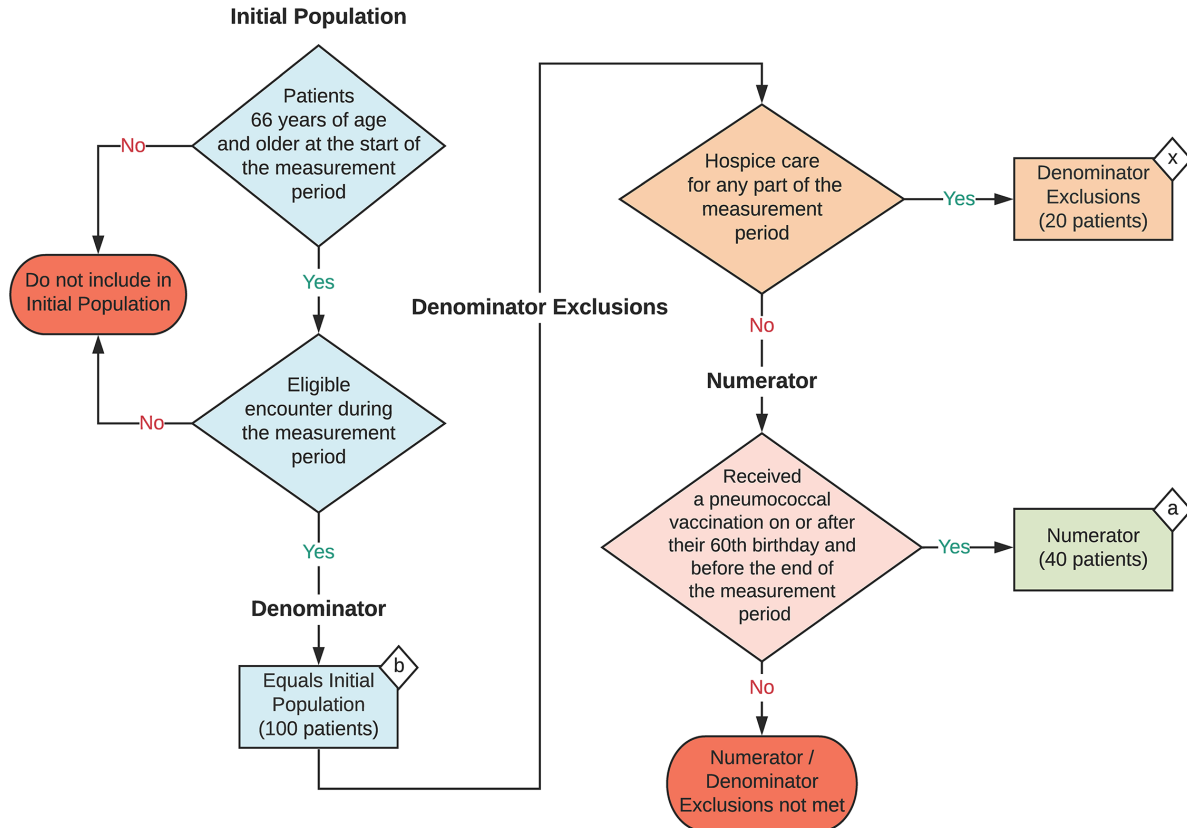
Initial Population

Patients 66 years of age and older at the start of the measurement period

No

Do not include in Initial Population

Yes

Eligible encounter during the measurement period

No

Yes

Denominator

Equals Initial Population (100 patients)

b

Denominator Exclusions

Hospice care for any part of the measurement period

Yes

Denominator Exclusions (20 patients)

x

No

Numerator

Received a pneumococcal vaccination on or after their 60th birthday and before the end of the measurement period

Yes

Numerator (40 patients)

a

No

Numerator / Denominator Exclusions not met